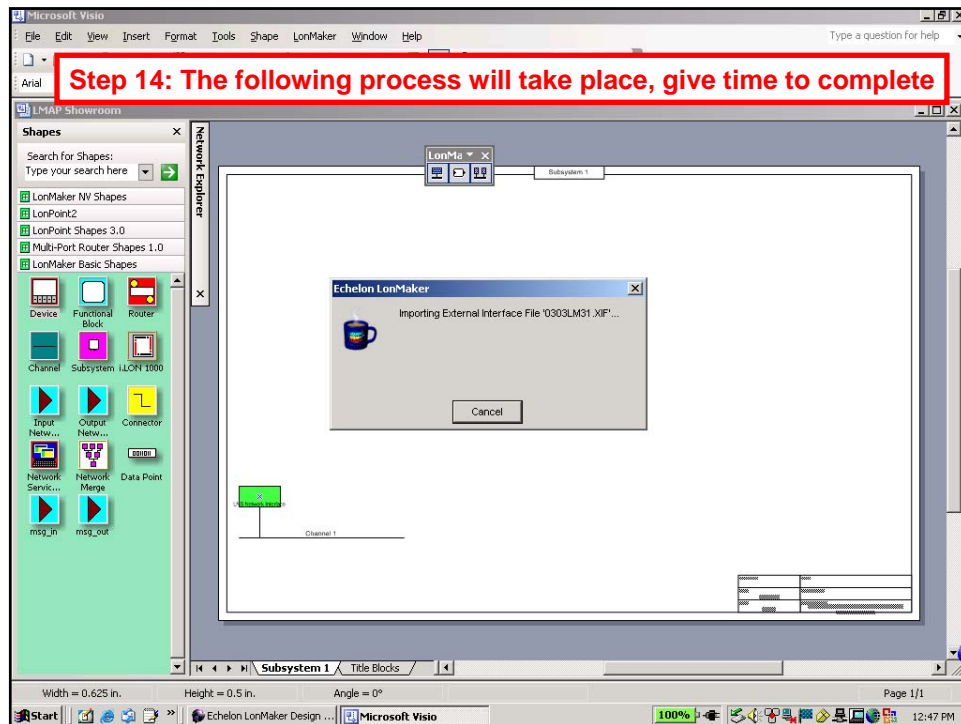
Microsoft Visio

File Edit View Insert Format Tools Shape LonMaker Window Help

Type a question for help

Arial

Step 14: The following process will take place, give time to complete

LMAP Showroom

Shapes

Search for Shapes:

Type your search here

LonMaker NV Shapes

LonPoint2

LonPoint Shapes 3.0

Multi-Port Router Shapes 1.0

LonMaker Basic Shapes

Device

Functional Block

Router

Channel

Subsystem

i.LON 1000

Input Netw...

Output Netw...

Connector

Network Servic...

Network Merge

Data Point

msg_in

msg_out

Network Explorer

LonMa

Subsystem 1

Echelon LonMaker

Importing External Interface File '0303LM31.XIF'...

Cancel

Channel 1

Subsystem 1

Title Blocks

Width = 0.625 in.

Height = 0.5 in.

Angle = 0°

Page 1/1

Start

Echelon LonMaker Design ...

Microsoft Visio

100%

12:47 PM